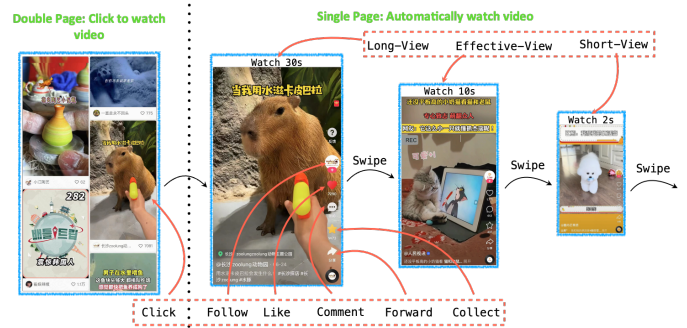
Double Page: Click to watch video

Single Page: Automatically watch video

Long-View Effective-View Short-View

Watch 30s

当我用水滋卡皮巴拉

Swipe

Watch 10s

Swipe

Watch 2s

Swipe

282

Click Follow Like Comment Forward Collect